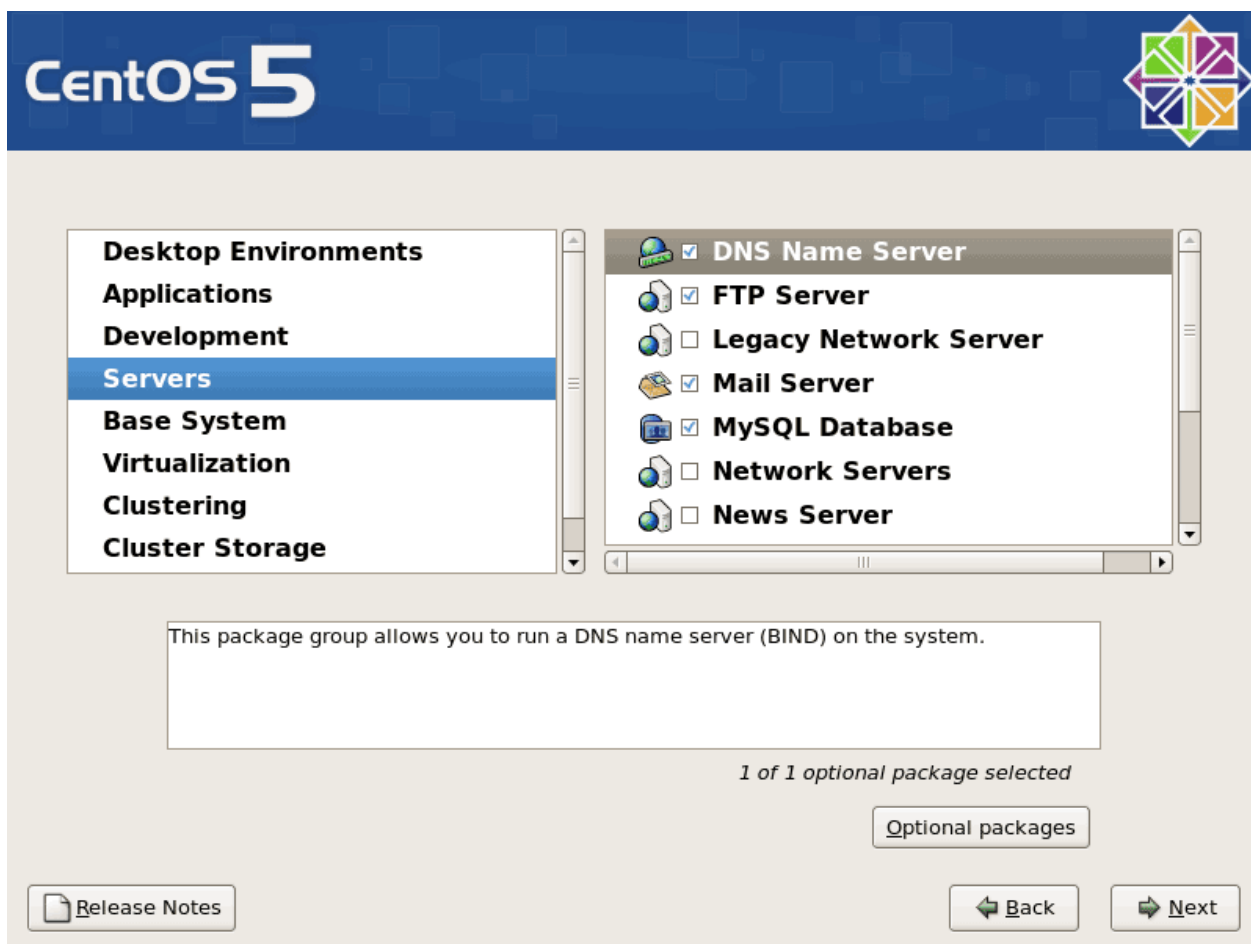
CentOS 5

Desktop Environments
Applications
Development
Servers
Base System
Virtualization
Clustering
Cluster Storage

☑ DNS Name Server
☑ FTP Server
☐ Legacy Network Server
☑ Mail Server
☑ MySQL Database
☐ Network Servers
☐ News Server

This package group allows you to run a DNS name server (BIND) on the system.

1 of 1 optional package selected

Optional packages

Release Notes

Back

Next